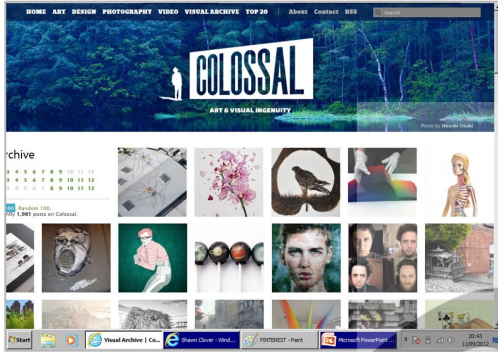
HOME ART DESIGN PHOTOGRAPHY VIDEO VISUAL ARCHIVE TOP 20 | About Contact RSS

Search

COLOSSAL

ART & VISUAL INGENUITY

Photo by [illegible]

rchive

3 4 5 6 7 8 9 10 11 12
3 4 5 6 7 8 9 10 11 12
3 4 5 6 7 8 9 10 11 12

Random 100.
ly 1,981 posts on Colossal.

Start

Visual Archive | Co...

Shawn Clover - Wind...

PINTEREST - Paint

Microsoft PowerPoint

20:43
11/09/2012